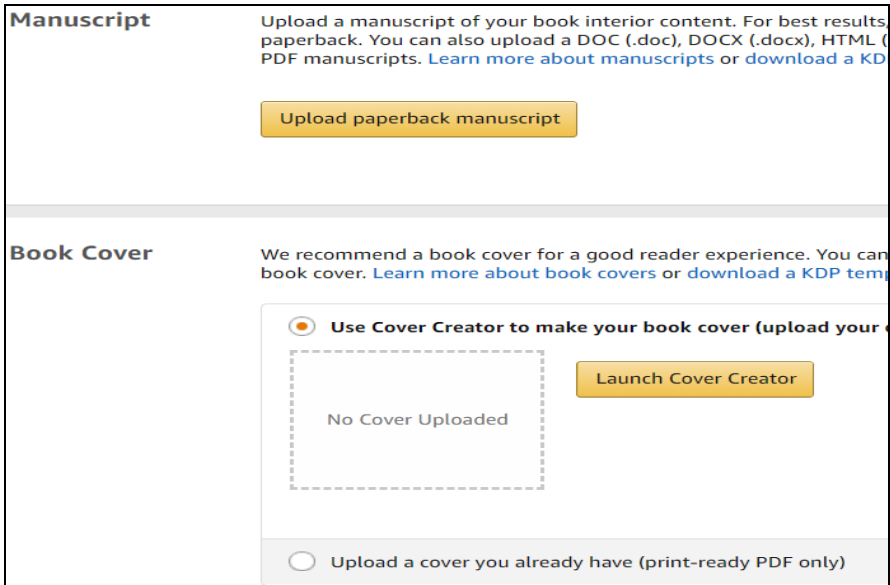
Manuscript

Upload a manuscript of your book interior content. For best results, paperback. You can also upload a DOC (.doc), DOCX (.docx), HTML ( PDF manuscripts. Learn more about manuscripts or download a KD

Upload paperback manuscript

Book Cover

We recommend a book cover for a good reader experience. You can book cover. Learn more about book covers or download a KDP temp

Use Cover Creator to make your book cover (upload your

No Cover Uploaded

Launch Cover Creator

Upload a cover you already have (print-ready PDF only)